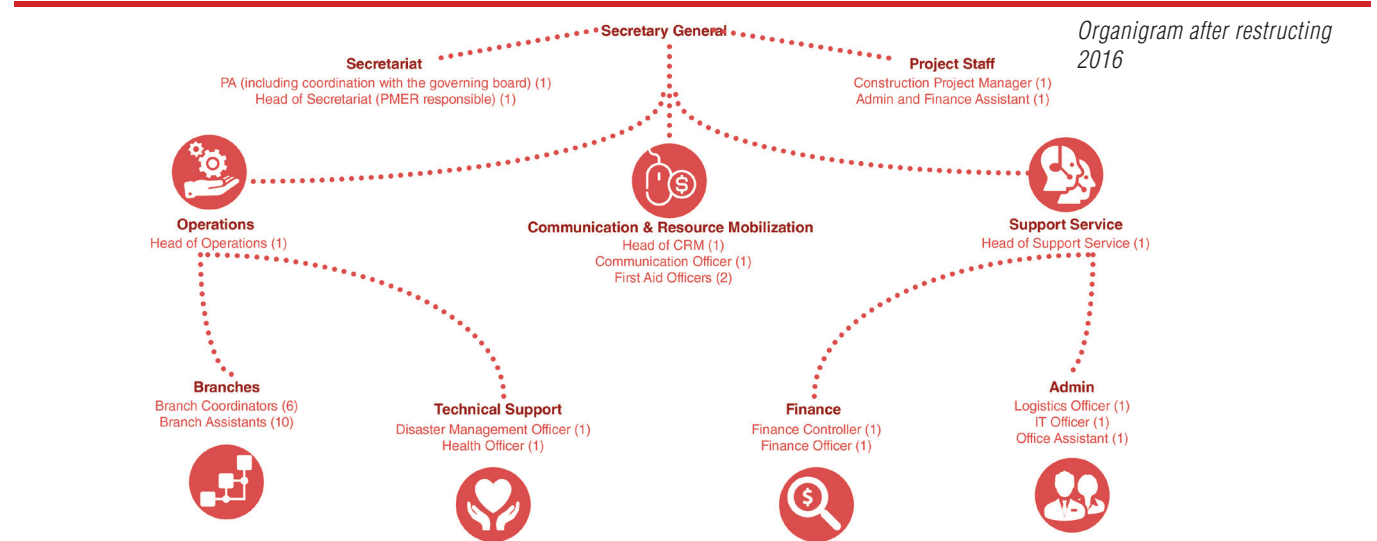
Organigram after restructing 2016

Secretary General

Secretariat
PA (including coordination with the governing board) (1)
Head of Secretariat (PMER responsible) (1)

Project Staff
Construction Project Manager (1)
Admin and Finance Assistant (1)

Operations
Head of Operations (1)

Communication & Resource Mobilization
Head of CRM (1)
Communication Officer (1)
First Aid Officers (2)

Support Service
Head of Support Service (1)

Branches
Branch Coordinators (6)
Branch Assistants (10)

Technical Support
Disaster Management Officer (1)
Health Officer (1)

Finance
Finance Controller (1)
Finance Officer (1)

Admin
Logistics Officer (1)
IT Officer (1)
Office Assistant (1)